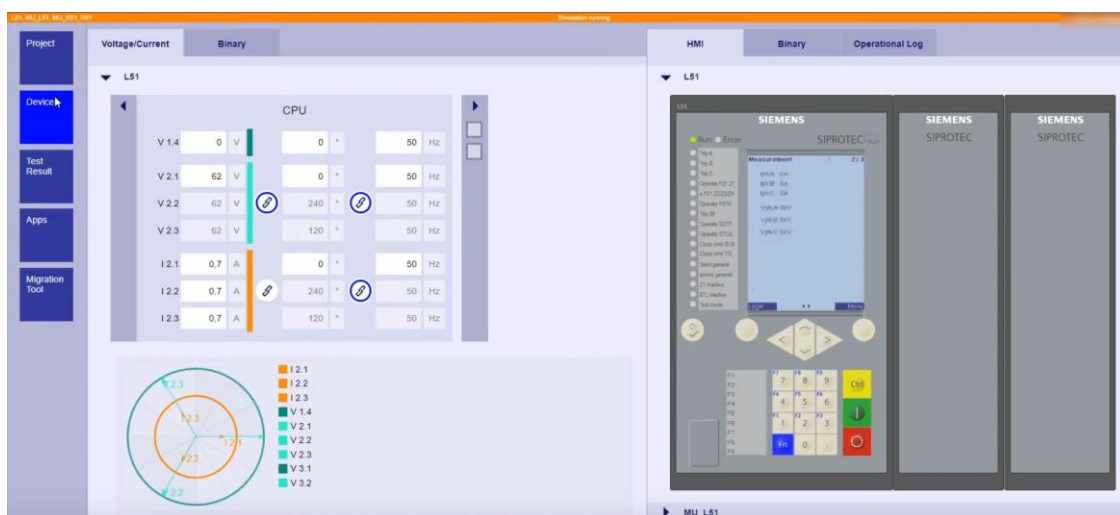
L51_MU_L51_MU_R51_R81
Simulation running

Project

Devices

Test Result

Apps

Migration Tool

Voltage/Current
Binary

L51

CPU

| | | | | | | |
|---|---|---|---|---|---|---|
| V 1.4 | 0 | V | 0 | ° | 50 | Hz |
| V 2.1 | 62 | V | 0 | ° | 50 | Hz |
| V 2.2 | 62 | V | 240 | ° | 50 | Hz |
| V 2.3 | 62 | V | 120 | ° | 50 | Hz |
| I 2.1 | 0,7 | A | 0 | ° | 50 | Hz |
| I 2.2 | 0,7 | A | 240 | ° | 50 | Hz |
| I 2.3 | 0,7 | A | 120 | ° | 50 | Hz |

V2.3
I2.3
I2.1
I2.2
V2.2

I 2.1
I 2.2
I 2.3
V 1.4
V 2.1
V 2.2
V 2.3
V 3.1
V 3.2

HMI
Binary
Operational Log

L51

L51
SIEMENS
SIPROTEC
Run
Error
Measurement
2/3
SIEMENS
SIPROTEC
SIEMENS
SIPROTEC

7 8 9
4 5 6
1 2 3
Fn 0
Ctrl

MU_L51